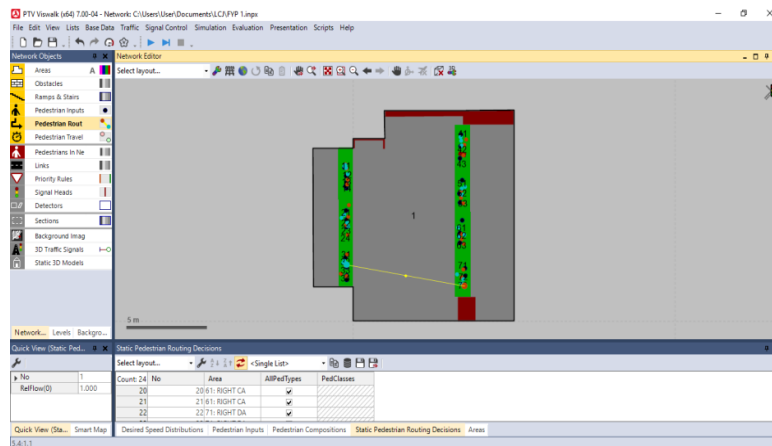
PTV Viswalk (x64) 7.00-04 - Network: C:\Users\User\Documents\LCJ\FYP 1.inpx

File Edit View Lists Base Data Traffic Signal Control Simulation Evaluation Presentation Scripts Help

Network Objects

Areas A
Obstacles
Ramps & Stairs
Pedestrian Inputs
Pedestrian Rout
Pedestrian Travel
Pedestrians In Ne
Links
Priority Rules
Signal Heads
Detectors
Sections
Background Imag
3D Traffic Signals
Static 3D Models

Network... Levels Backgro...

Network Editor

Select layout...

1

5 m

Quick View (Static Ped...

| No | 1 |
|---|---|
| RelFlow(0) | 1.000 |

Quick View (Sta... Smart Map

Static Pedestrian Routing Decisions

Select layout... <Single List>

| Count: 24 | No | Area | AllPedTypes | PedClasses |
|---|---|---|---|---|
| 20 | 20 | 61: RIGHT CA | ✔ | |
| 21 | 21 | 61: RIGHT CA | ✔ | |
| 22 | 22 | 71: RIGHT DA | ✔ | |

Desired Speed Distributions Pedestrian Inputs Pedestrian Compositions Static Pedestrian Routing Decisions Areas

1.4:1.1